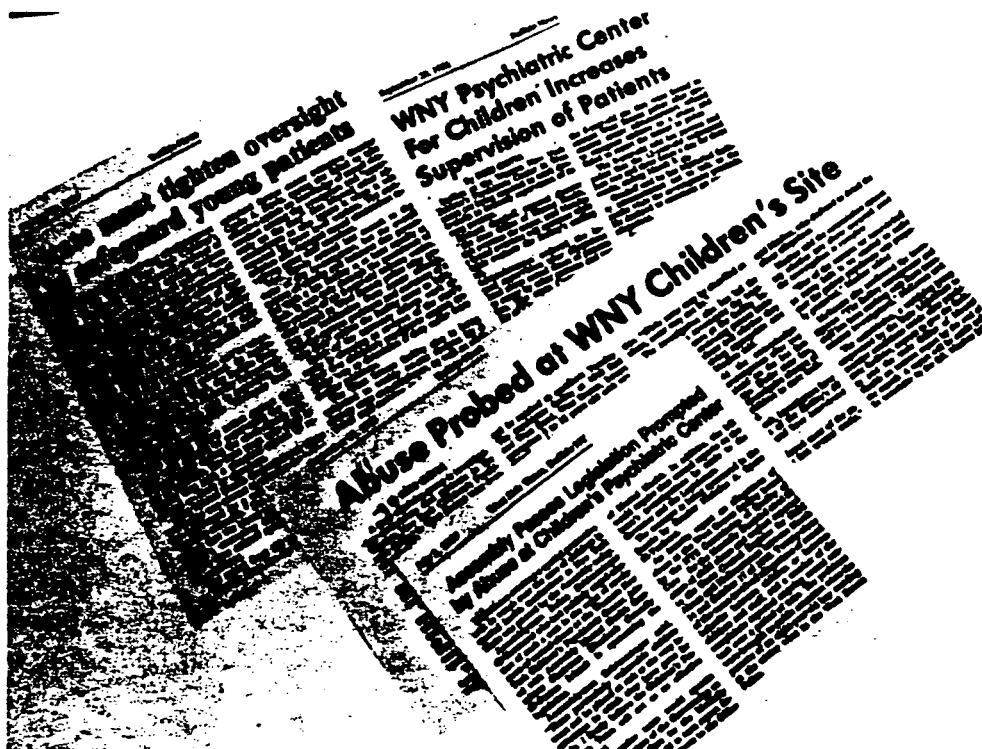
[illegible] must tighten oversight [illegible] safeguard young patients

WNY Psychiatric Center For Children Increases Supervision of Patients

Abuse Probed at WNY Children's Site

Assembly Passes Legislation Prompted by Abuse at Children's Psychiatric Center